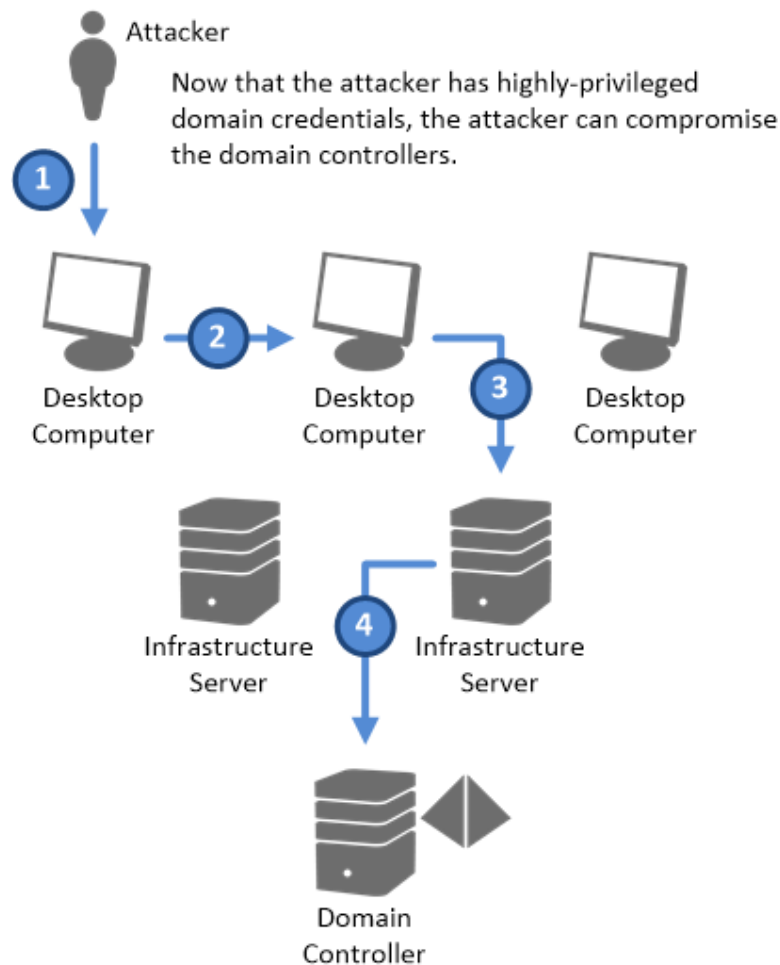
Attacker

Now that the attacker has highly-privileged domain credentials, the attacker can compromise the domain controllers.

1

Desktop Computer

2

Desktop Computer

3

Desktop Computer

Infrastructure Server

4

Infrastructure Server

Domain Controller